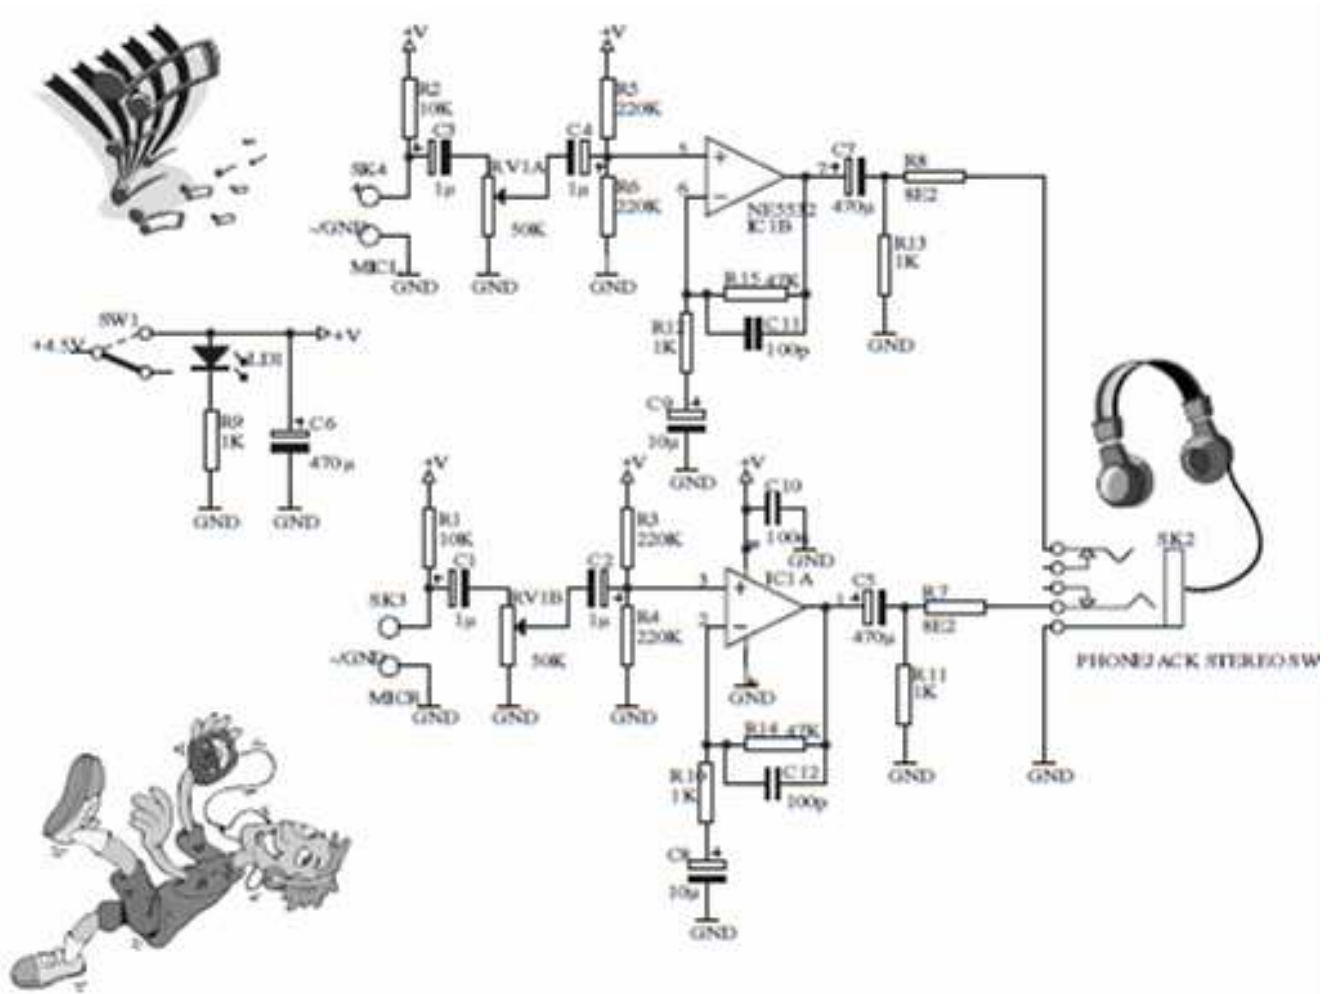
+V
R2
10K
C3
1µ
SK4
~GND
MIC1
GND
RV1A
50K
GND
C4
1µ
+V
R5
220K
R6
220K
GND
5
6
NE5532
IC1B
7
C7
470µ
R8
8E2
R13
1K
GND
R15 47K
C11
100p
R12
1K
C9
10µ
GND
SW1
+4.5V
LD1
R9
1K
GND
C6
470µ
GND
+V
+V
R1
10K
C1
1µ
SK3
~GND
MIC2
GND
RV1B
50K
GND
C2
1µ
+V
R3
220K
R4
220K
GND
+V
C10
100p
GND
3
2
IC1 A
GND
1
C5
470µ
R7
8E2
R11
1K
GND
R14 47K
C12
100p
R10
1K
C8
10µ
GND
SK2
PHONEJACK STEREO SW
GND